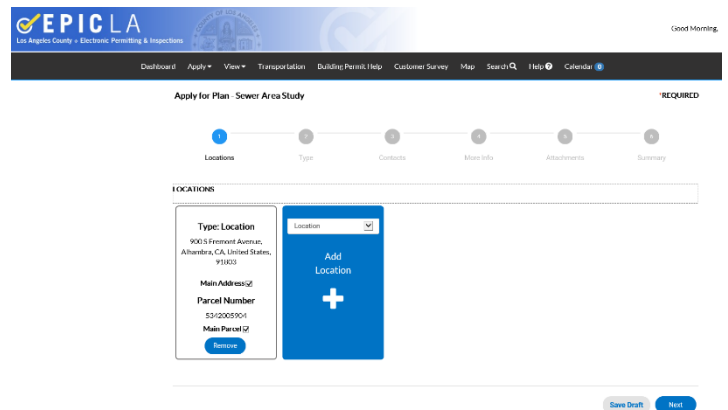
EPIC LA
Los Angeles County • Electronic Permitting & Inspections

Good Morning,

Dashboard Apply View Transportation Building Permit Help Customer Survey Map Search Help Calendar 0

Apply for Plan - Sewer Area Study

*REQUIRED

1 Locations
2 Type
3 Contacts
4 More Info
5 Attachments
6 Summary

LOCATIONS

Type: Location
900 S Fremont Avenue, Alhambra, CA, United States, 91803
Main Address
Parcel Number
5342005904
Main Parcel
Remove

Location
Add Location

Save Draft Next